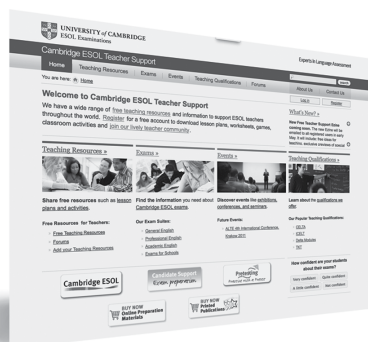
UNIVERSITY of CAMBRIDGE
ESOL Examinations

Cambridge ESOL Teacher Support

Experts in Language Assessment

Home | Teaching Resources | Exams | Events | Teaching Qualifications | Forums

search

You are here: Home

About Us | Contact Us

Log in | Register

Welcome to Cambridge ESOL Teacher Support

We have a wide range of free teaching resources and information to support ESOL teachers throughout the world. Register for a free account to download lesson plans, worksheets, games, classroom activities and join our lively teacher community.

What's New? »

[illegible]

Teaching Resources »

Exams »

Events »

Teaching Qualifications »

Share free resources such as lesson plans and activities.

Find the information you need about Cambridge ESOL exams.

Discover events like exhibitions, conferences, and seminars.

Learn about the qualifications we offer.

Free Resources for Teachers:
Free Teaching Resources
Forums
Add your Teaching Resources

Our Exam Suites:
General English
Professional English
Academic English
Exams for Schools

Future Events:
ALTE 4th International Conference, Kraków 2011

Our Popular Teaching Qualifications:
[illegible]
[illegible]
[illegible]
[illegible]

How confident are your students about their exams?

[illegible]

Cambridge ESOL

Candidate Support
Exam preparation

Prototyping
Practical Hints & Practice

BUY NOW
Online Preparation Materials

BUY NOW
Printed Publications